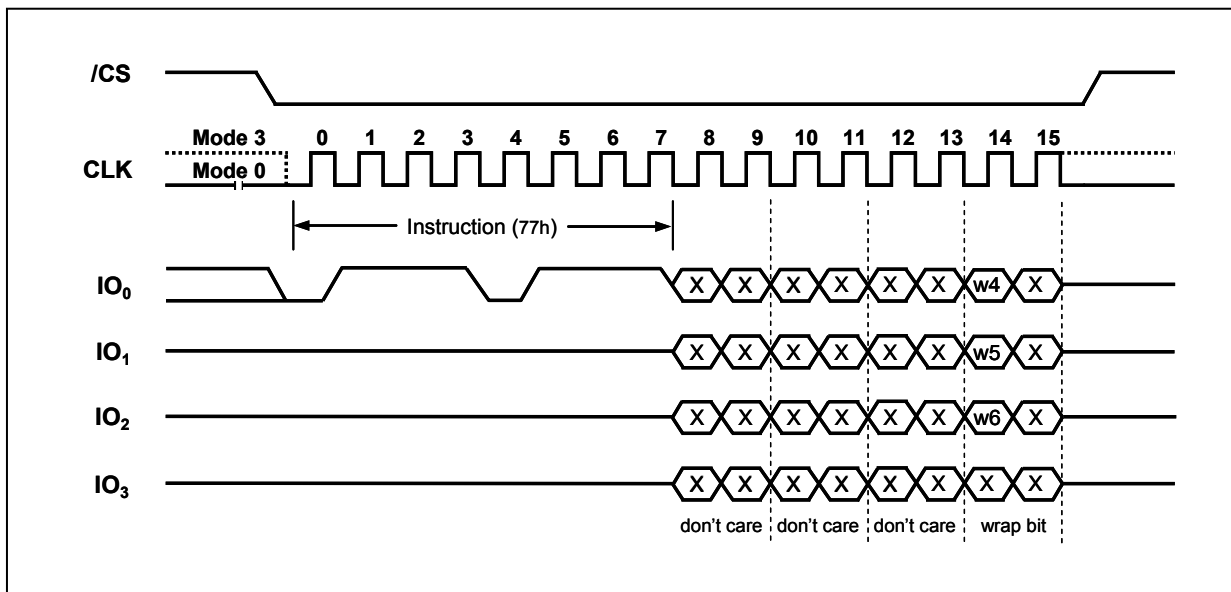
/CS

Mode 3
CLK
Mode 0

0 1 2 3 4 5 6 7 8 9 10 11 12 13 14 15

Instruction (77h)

$IO_0$
X X X X X X w4 X

$IO_1$
X X X X X X w5 X

$IO_2$
X X X X X X w6 X

$IO_3$
X X X X X X X X

don't care don't care don't care wrap bit